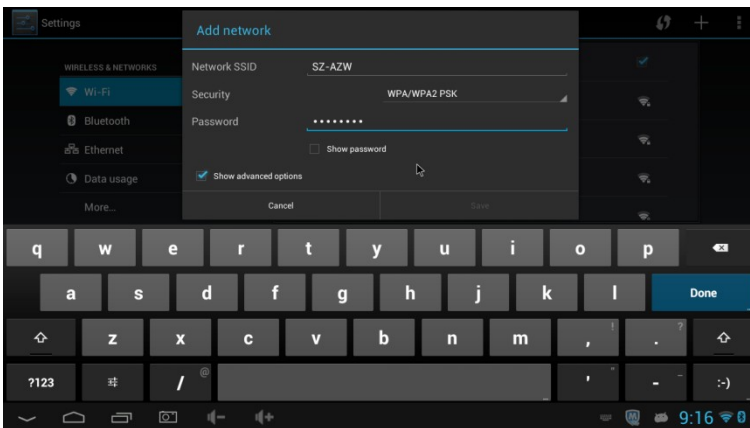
Settings

WIRELESS & NETWORKS
Wi-Fi
Bluetooth
Ethernet
Data usage
More...

Add network
Network SSID SZ-AZW
Security WPA/WPA2 PSK
Password ••••••••
Show password
Show advanced options
Cancel
Save

q w e r t y u i o p
a s d f g h j k l Done
z x c v b n m , . ! ?
?123 / @ - :-)

9:16